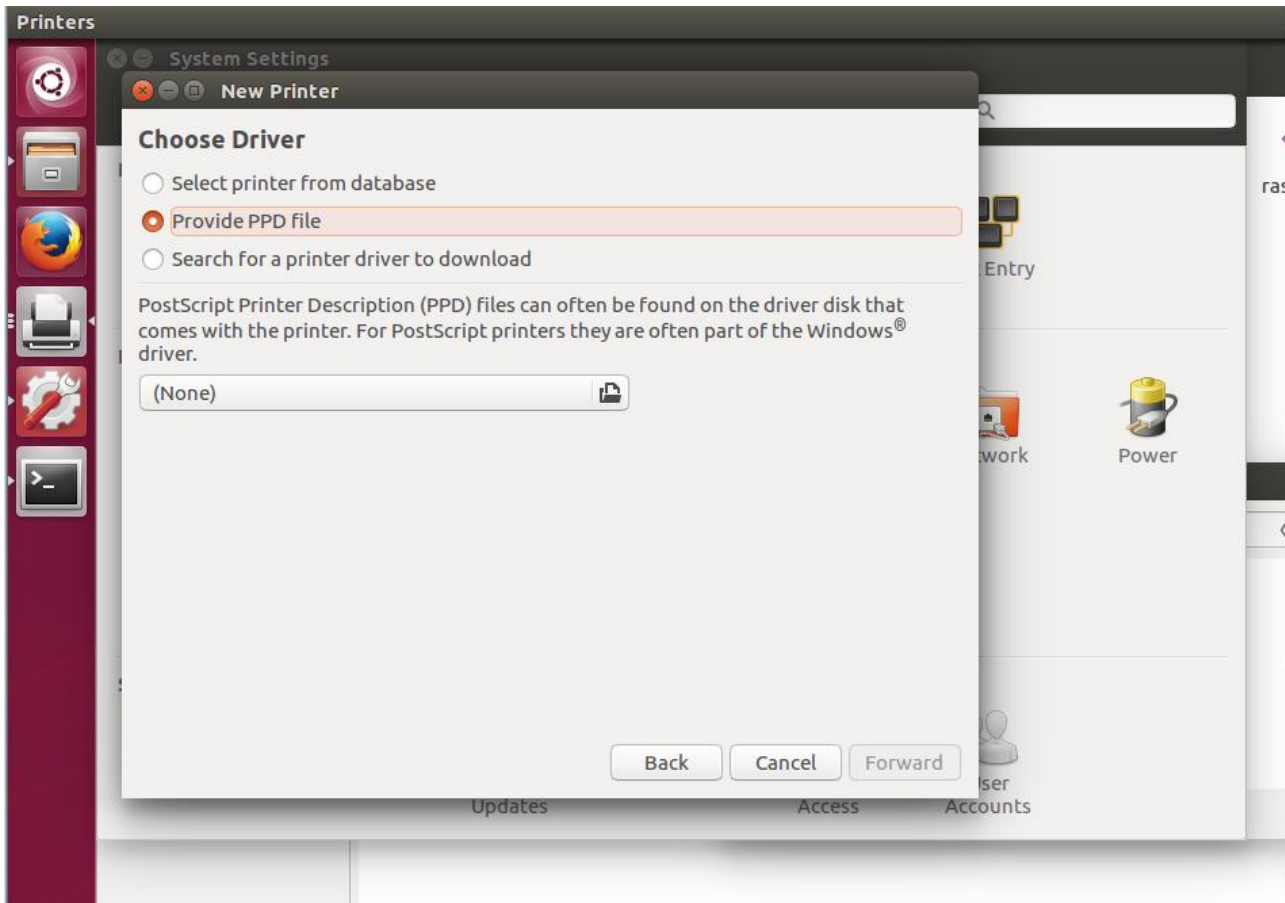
Printers

System Settings

New Printer

Choose Driver

Select printer from database

Provide PPD file

Search for a printer driver to download

PostScript Printer Description (PPD) files can often be found on the driver disk that comes with the printer. For PostScript printers they are often part of the Windows® driver.

(None)

Back

Cancel

Forward

Entry

twork

Power

ras

Updates

Access

User Accounts